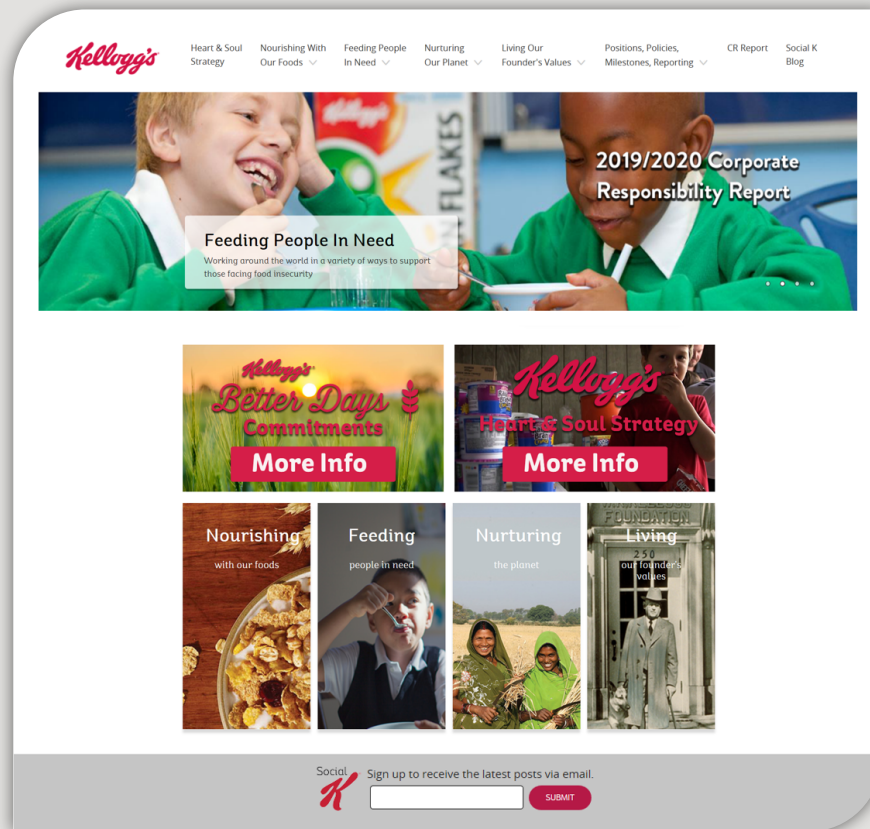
Kellogg's

Heart & Soul Strategy

Nourishing With Our Foods

Feeding People In Need

Nurturing Our Planet

Living Our Founder's Values

Positions, Policies, Milestones, Reporting

CR Report

Social K Blog

FLAKES

2019/2020 Corporate Responsibility Report

Feeding People In Need

Working around the world in a variety of ways to support those facing food insecurity

Kellogg's Better Days Commitments

More Info

Kellogg's Heart & Soul Strategy

More Info

Nourishing with our foods

Feeding people in need

Nurturing the planet

FOUNDATION

Living our founder's values

Social K

Sign up to receive the latest posts via email.

SUBMIT